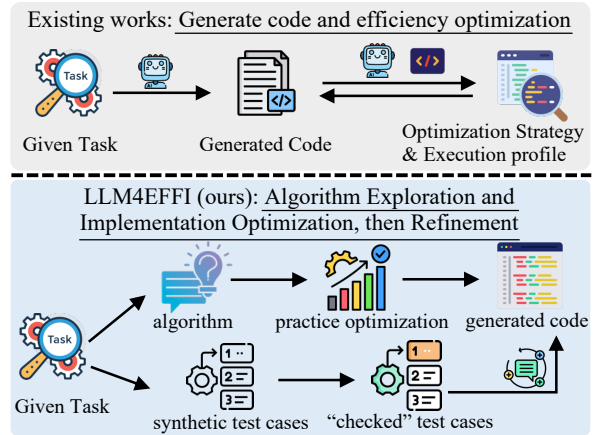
Existing works: Generate code and efficiency optimization

Task

Given Task

Generated Code

Optimization Strategy & Execution profile

LLM4EFFI (ours): Algorithm Exploration and Implementation Optimization, then Refinement

Task

algorithm

practice optimization

generated code

Given Task

1
2
3

synthetic test cases

1
2
3

“checked” test cases